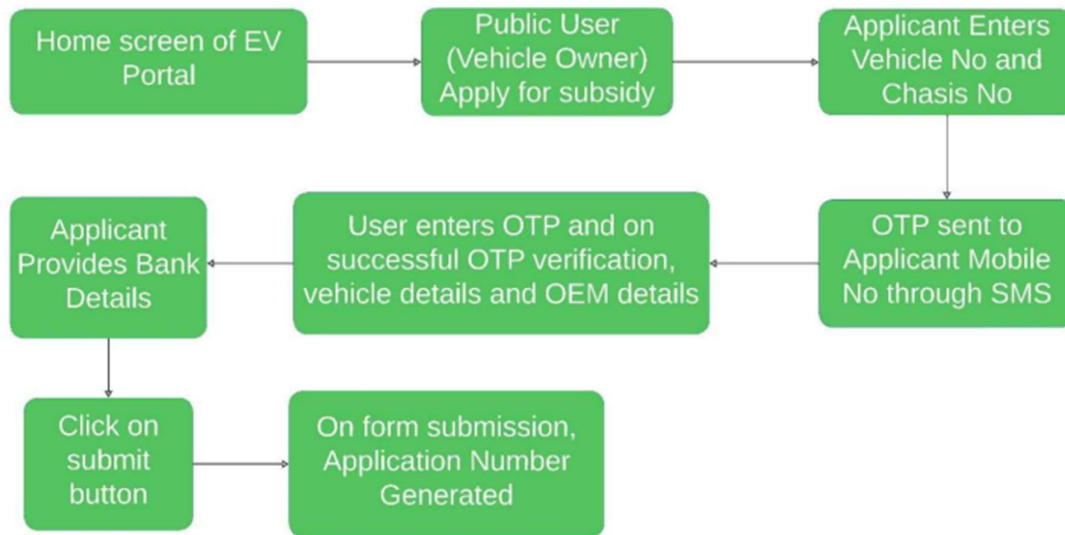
Home screen of EV Portal

Public User (Vehicle Owner) Apply for subsidy

Applicant Enters Vehicle No and Chasis No

OTP sent to Applicant Mobile No through SMS

User enters OTP and on successful OTP verification, vehicle details and OEM details

Applicant Provides Bank Details

Click on submit button

On form submission, Application Number Generated